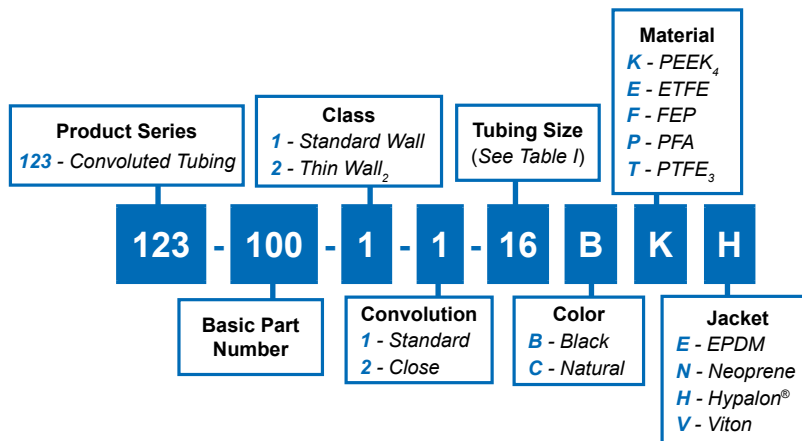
Product Series
123 - Convoluted Tubing

Class
1 - Standard Wall
2 - Thin Wall$_2$

Tubing Size
(See Table I)

Material
K - PEEK$_4$
E - ETFE
F - FEP
P - PFA
T - PTFE$_3$

123 - 100 - 1 - 1 - 16 B K H

Basic Part Number

Convolution
1 - Standard
2 - Close

Color
B - Black
C - Natural

Jacket
E - EPDM
N - Neoprene
H - Hypalon®
V - Viton